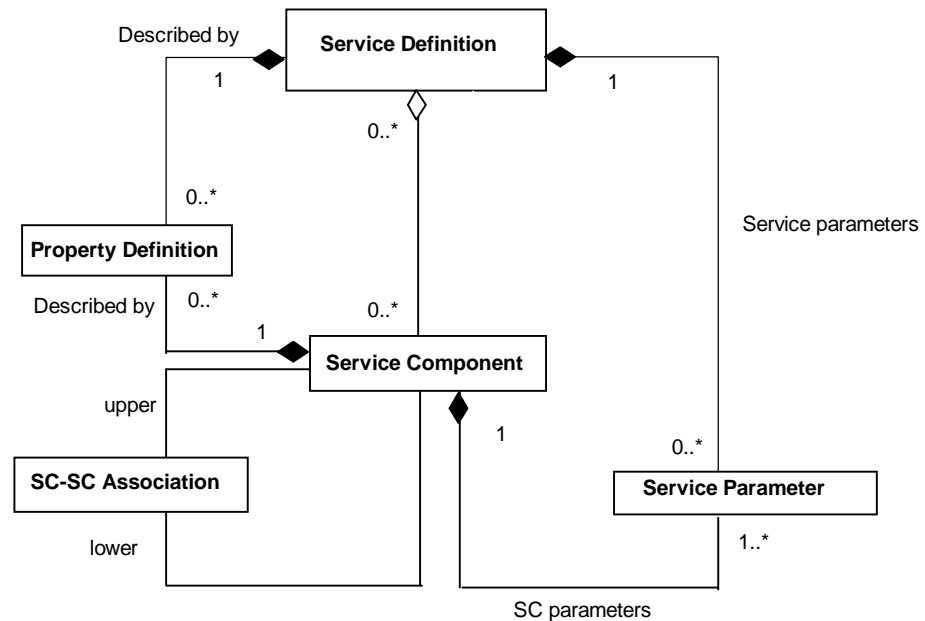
Described by

Service Definition

1

1

0..*

0..*

Service parameters

Property Definition

Described by

0..*

0..*

1

Service Component

upper

1

0..*

SC-SC Association

Service Parameter

lower

1..*

SC parameters